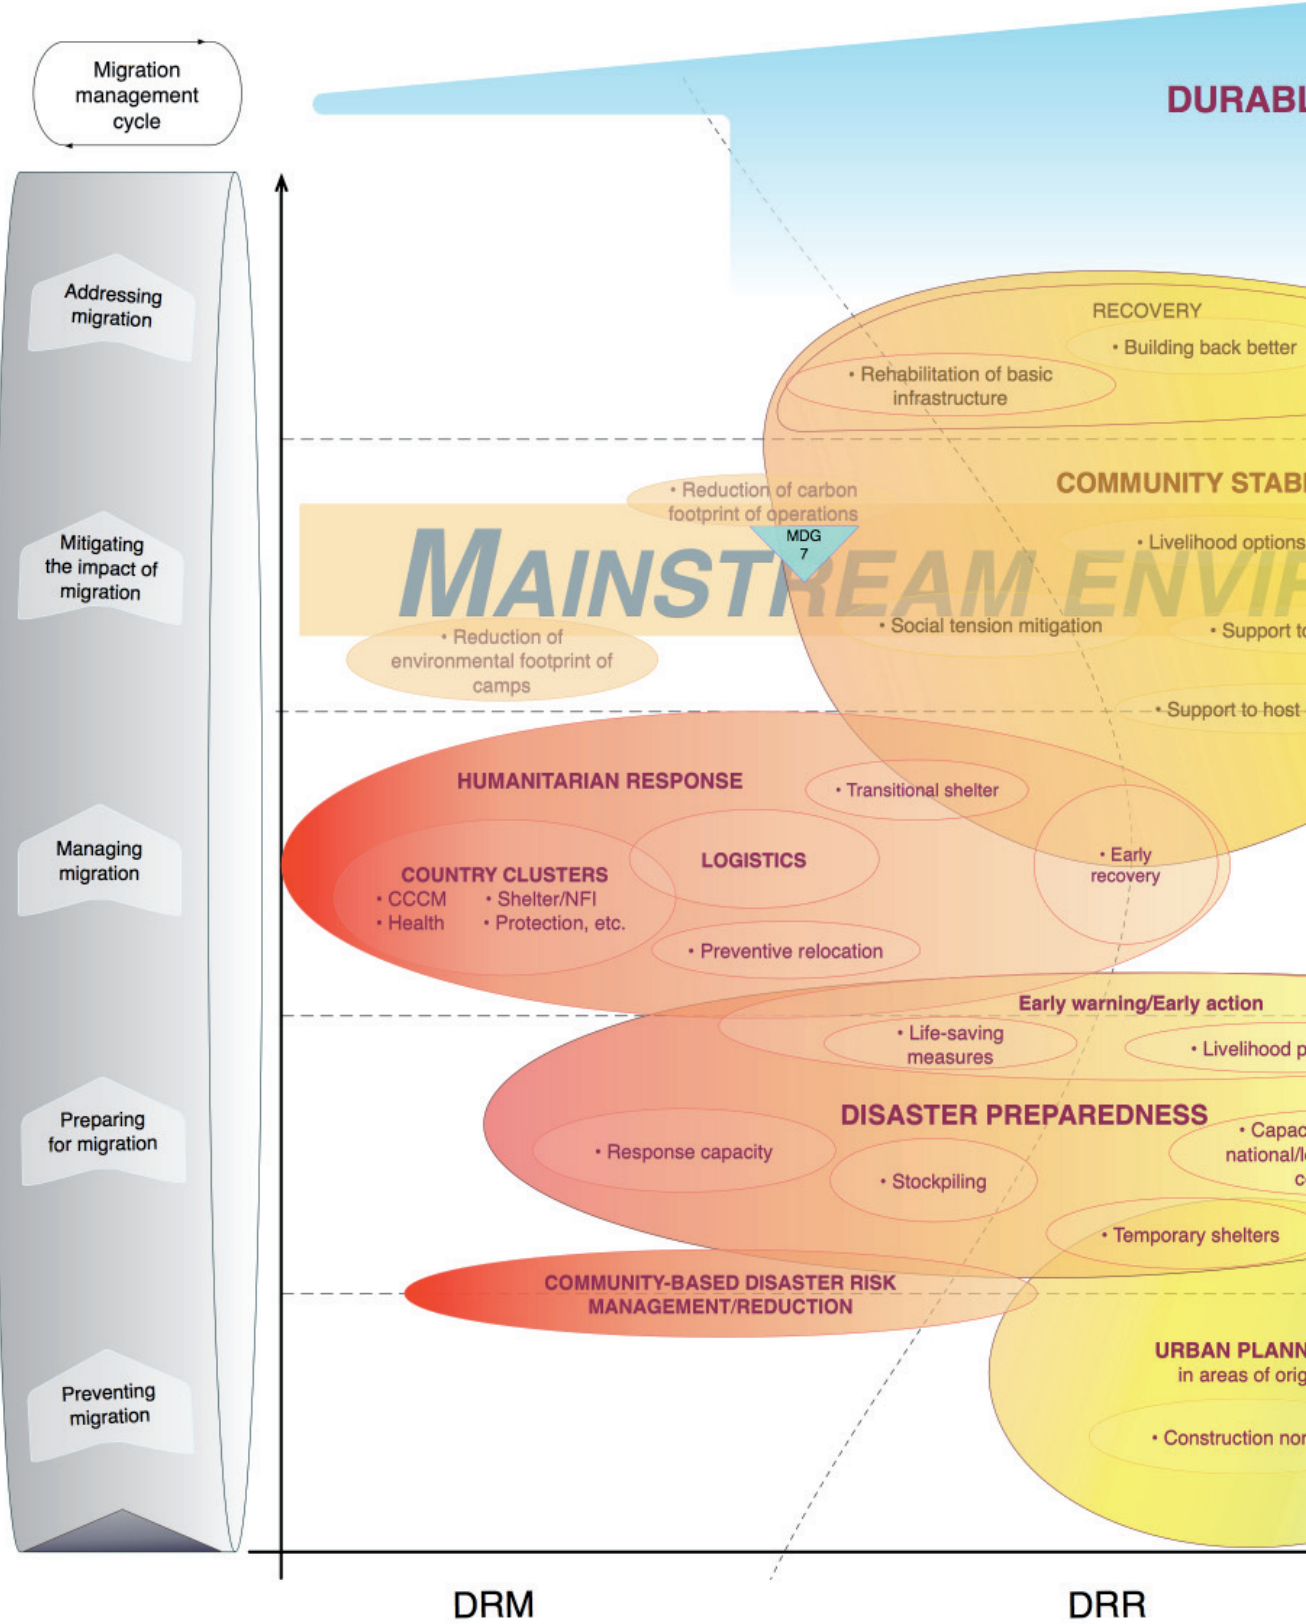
Migration management cycle

Addressing migration

Mitigating the impact of migration

Managing migration

Preparing for migration

Preventing migration

DURABL

RECOVERY

• Building back better

• Rehabilitation of basic infrastructure

COMMUNITY STAB

• Reduction of carbon footprint of operations

MDG 7

• Livelihood options

MAINSTREAM ENVI

• Social tension mitigation

• Support t

• Reduction of environmental footprint of camps

• Support to host

HUMANITARIAN RESPONSE

• Transitional shelter

LOGISTICS

COUNTRY CLUSTERS
• CCCM • Shelter/NFI
• Health • Protection, etc.

• Early recovery

• Preventive relocation

Early warning/Early action

• Life-saving measures

• Livelihood p

DISASTER PREPAREDNESS

• Capac national/l c

• Response capacity

• Stockpiling

• Temporary shelters

COMMUNITY-BASED DISASTER RISK MANAGEMENT/REDUCTION

URBAN PLANN in areas of orig

• Construction no

DRM

DRR